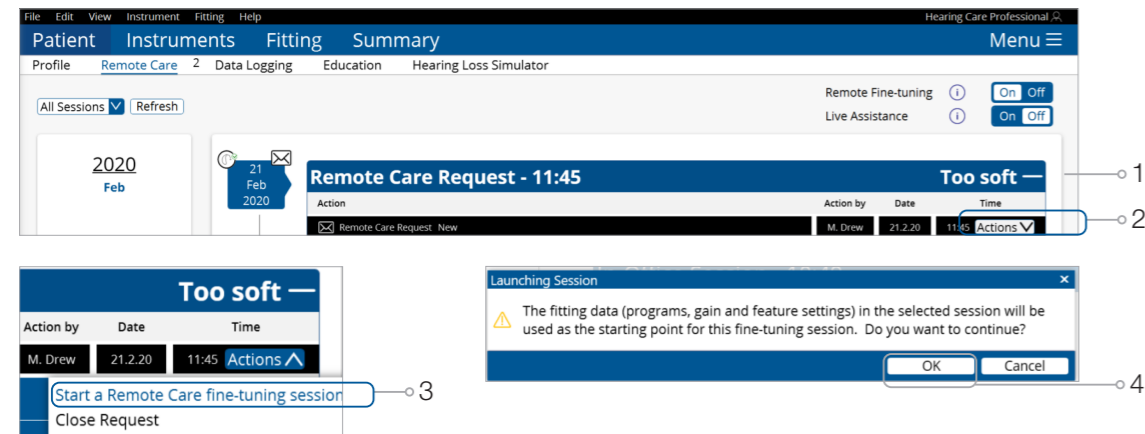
File Edit View Instrument Fitting Help
Hearing Care Professional

Patient Instruments Fitting Summary Menu

Profile Remote Care 2 Data Logging Education Hearing Loss Simulator

All Sessions Refresh

Remote Fine-tuning On Off
Live Assistance On Off

2020
Feb

21
Feb
2020

Remote Care Request - 11:45
Too soft —

| Action | Action by | Date | Time |
|---|---|---|---|
| Remote Care Request New | M. Drew | 21.2.20 | 11:45 Actions |

1
2

Too soft —

| Action by | Date | Time |
|---|---|---|
| M. Drew | 21.2.20 | 11:45 Actions |

Start a Remote Care fine-tuning session
Close Request

3

Launching Session ×

The fitting data (programs, gain and feature settings) in the selected session will be used as the starting point for this fine-tuning session. Do you want to continue?

OK Cancel

4